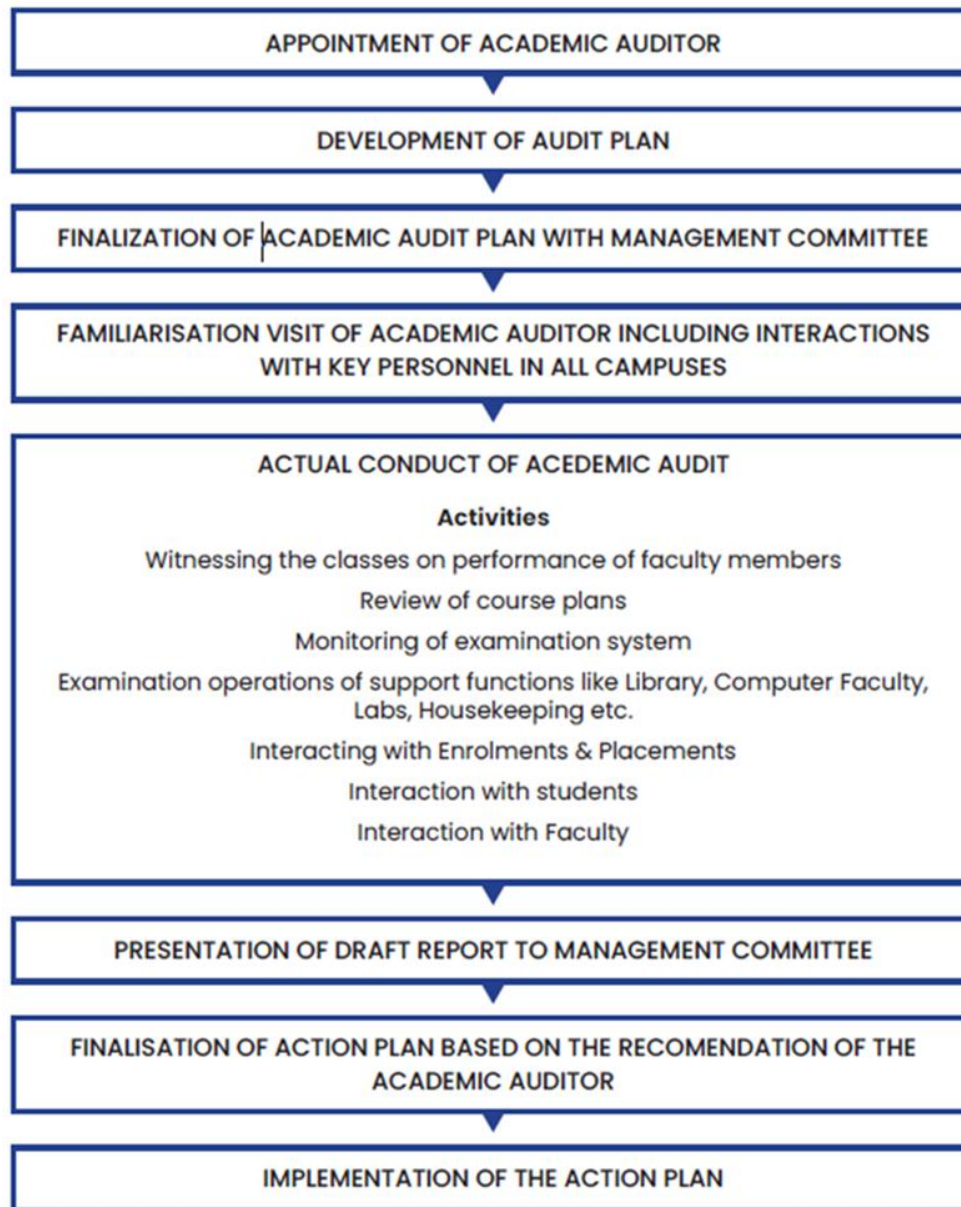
APPOINTMENT OF ACADEMIC AUDITOR

DEVELOPMENT OF AUDIT PLAN

FINALIZATION OF ACADEMIC AUDIT PLAN WITH MANAGEMENT COMMITTEE

FAMILIARISATION VISIT OF ACADEMIC AUDITOR INCLUDING INTERACTIONS WITH KEY PERSONNEL IN ALL CAMPUSES

ACTUAL CONDUCT OF ACEDEMIC AUDIT

Activities

Witnessing the classes on performance of faculty members

Review of course plans

Monitoring of examination system

Examination operations of support functions like Library, Computer Faculty, Labs, Housekeeping etc.

Interacting with Enrolments & Placements

Interaction with students

Interaction with Faculty

PRESENTATION OF DRAFT REPORT TO MANAGEMENT COMMITTEE

FINALISATION OF ACTION PLAN BASED ON THE RECOMENDATION OF THE ACADEMIC AUDITOR

IMPLEMENTATION OF THE ACTION PLAN